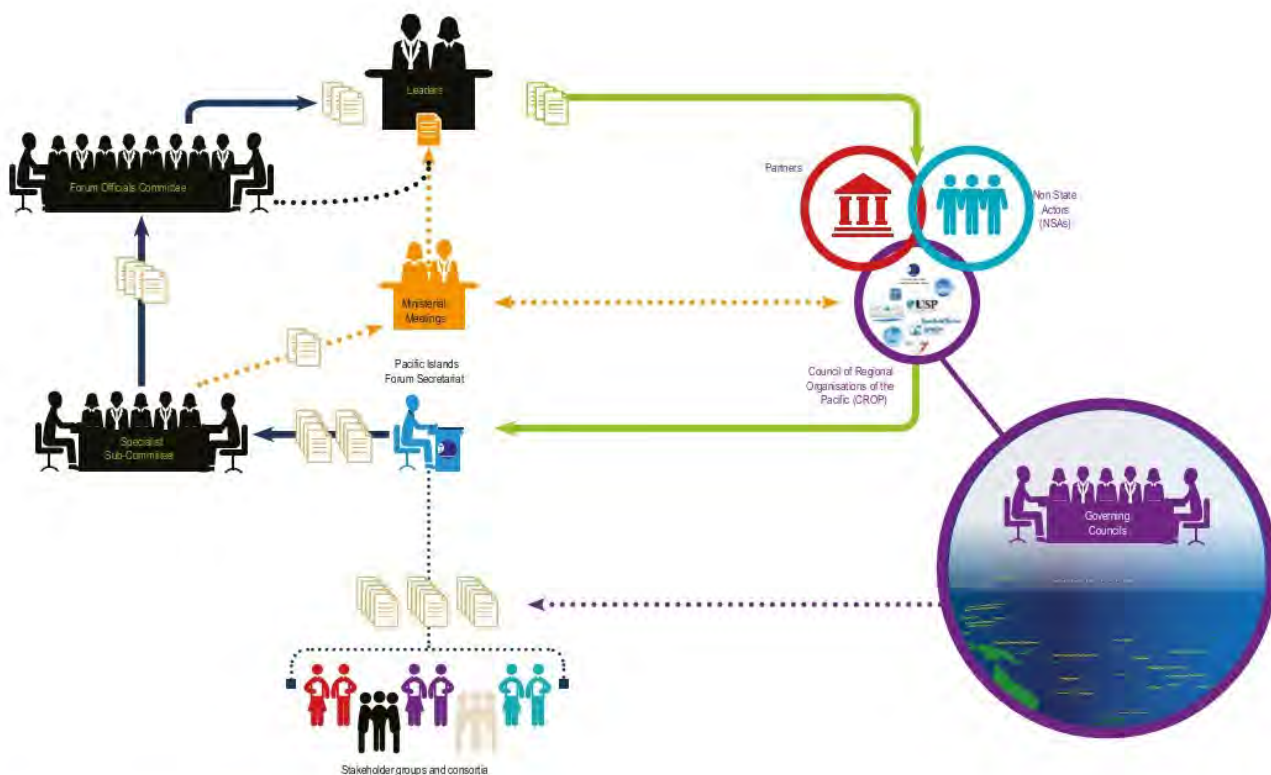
Leaders

Forum Officials Committee

Partners

Non State Actors (NSAs)

Ministerial Meetings

USP

Pacific Islands Forum Secretariat

Council of Regional Organisations of the Pacific (CROP)

Specialist Sub-Committee

Governing Councils

Stakeholder groups and consortia